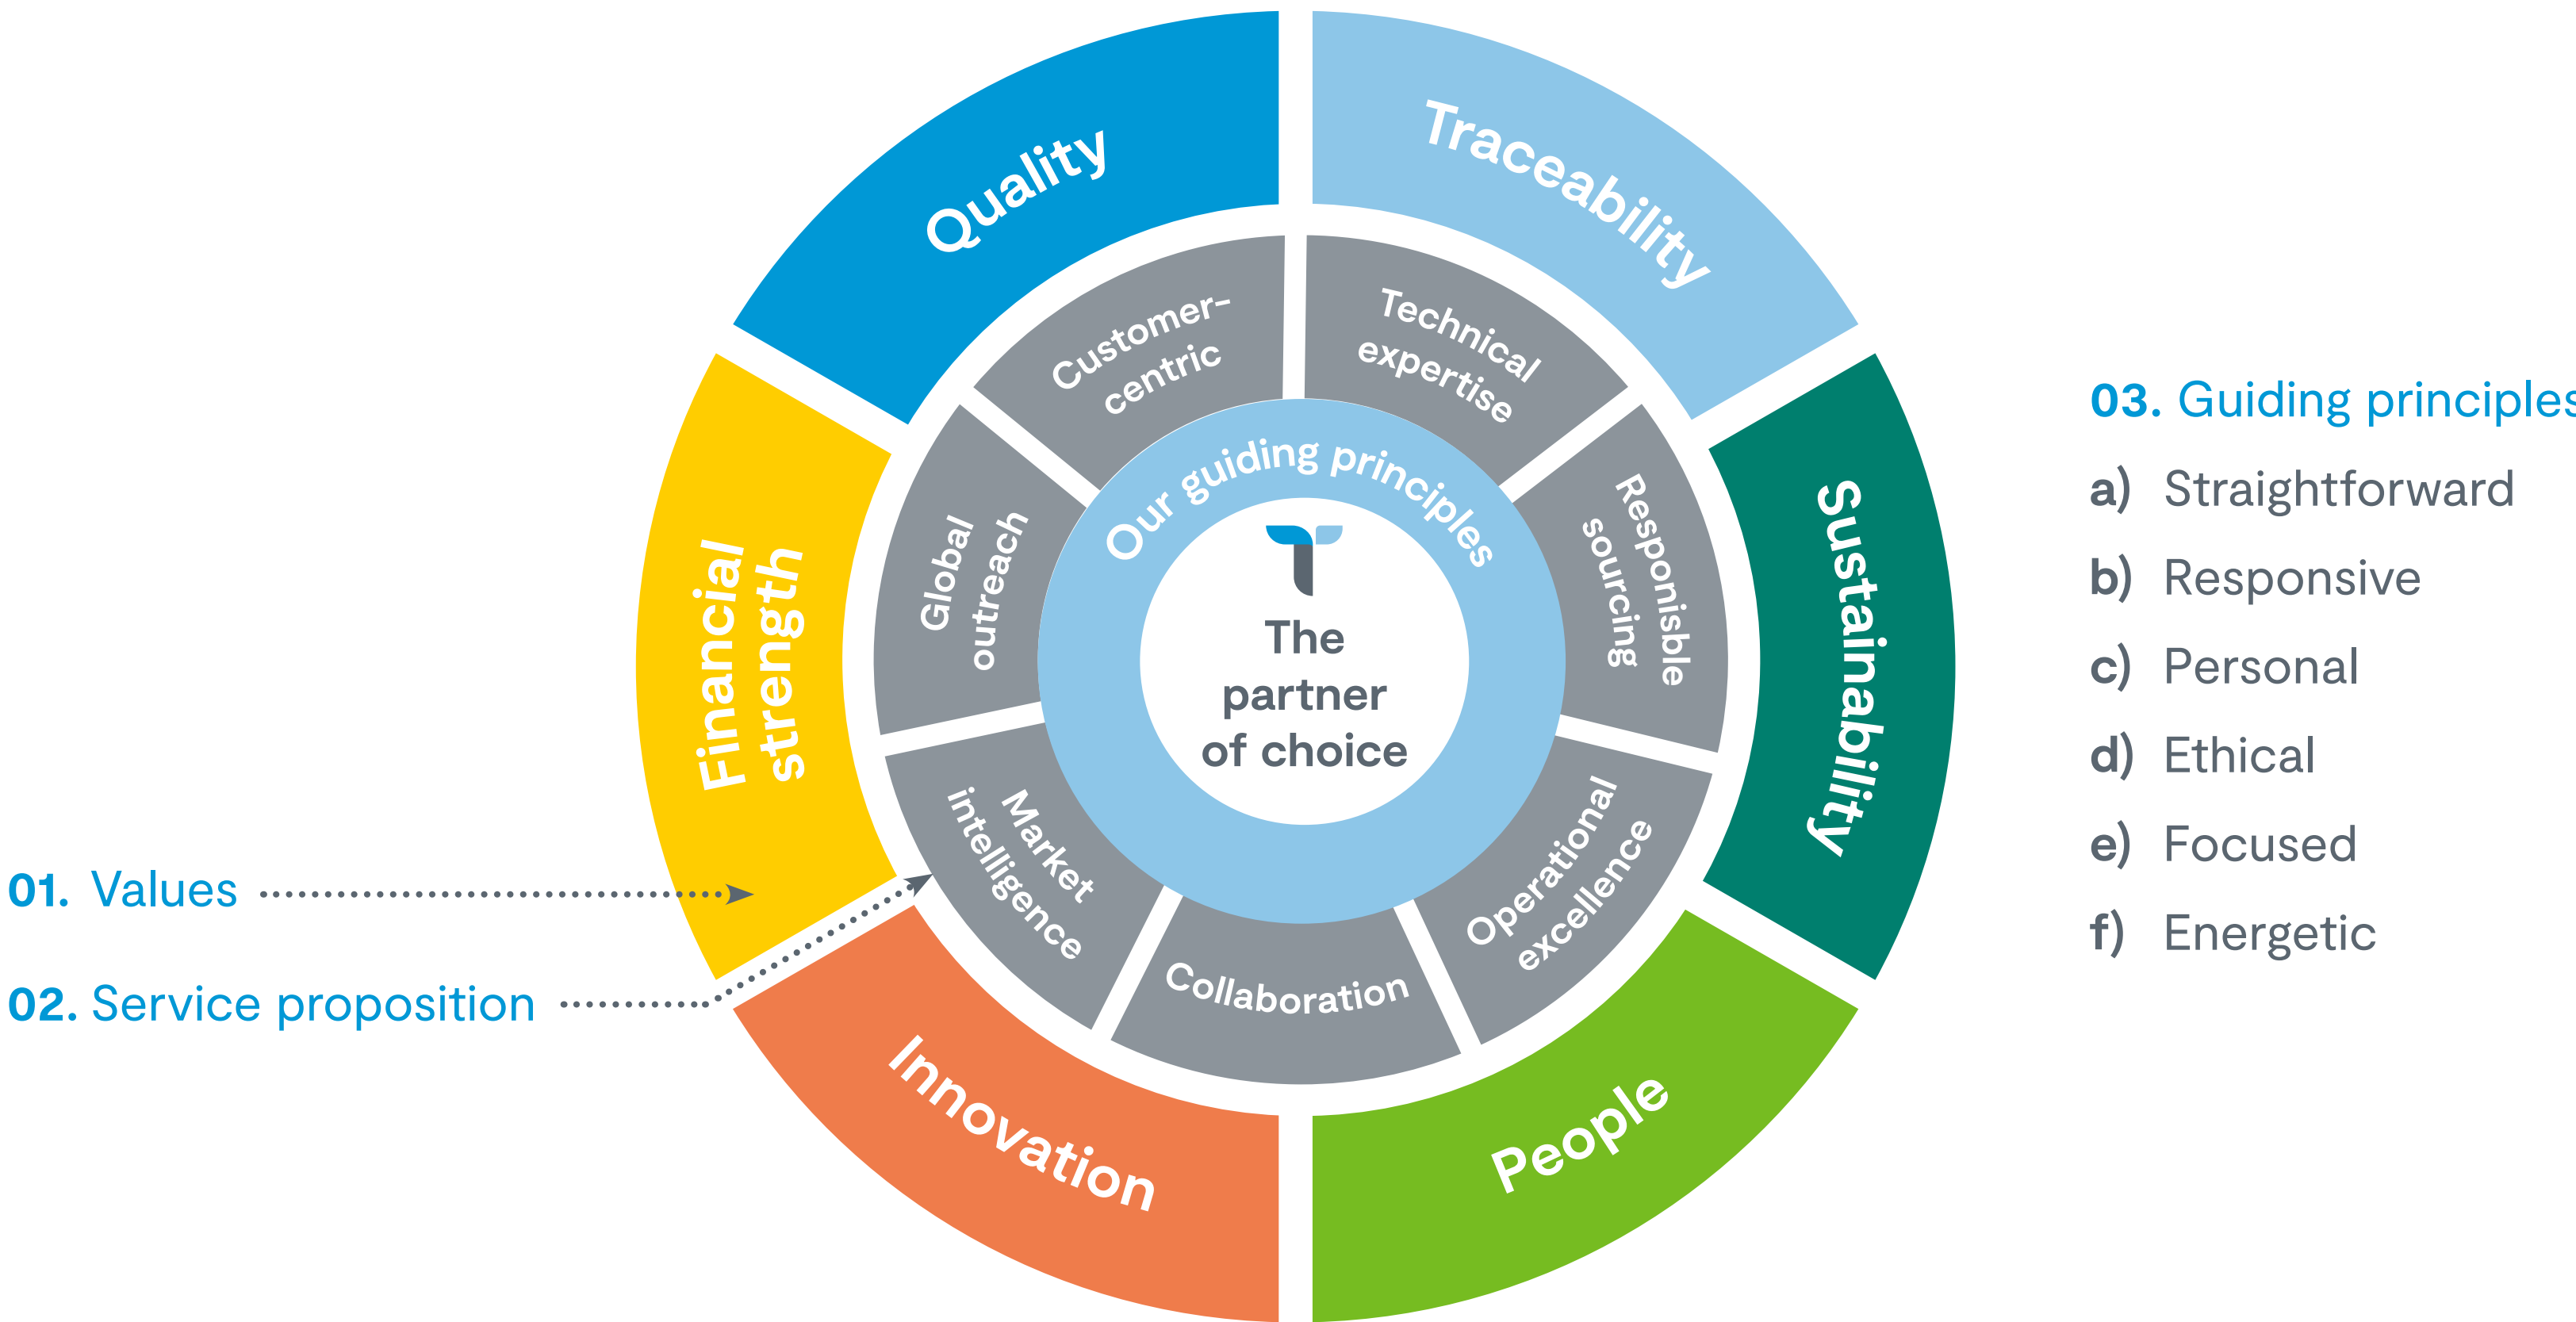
Quality

Traceability

Sustainability

People

Innovation

Financial strength

Customer-centric

Technical expertise

Responsible sourcing

Operational excellence

Collaboration

Market intelligence

Global outreach

Our guiding principles

The partner of choice

01. Values

02. Service proposition

03. Guiding principles

a) Straightforward

b) Responsive

c) Personal

d) Ethical

e) Focused

f) Energetic